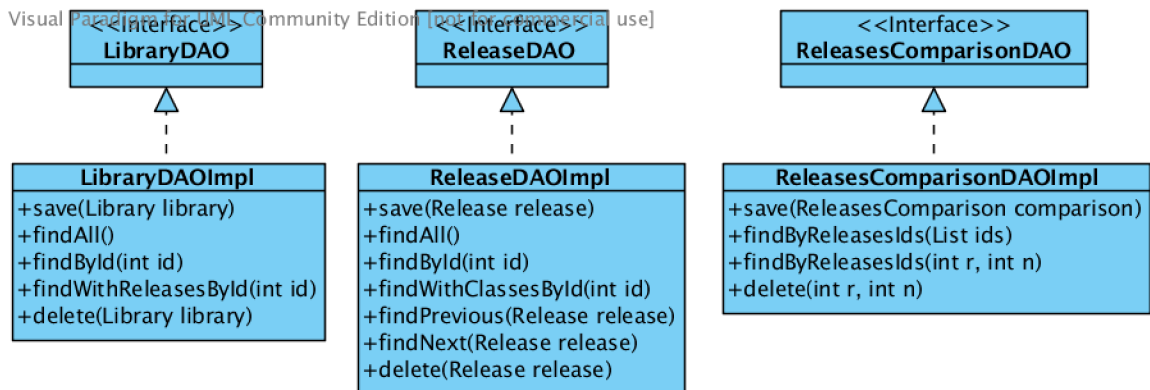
Visual Paradigm for UML Community Edition [not for commercial use]

<<Interface>>
LibraryDAO

<<Interface>>
ReleaseDAO

<<Interface>>
ReleasesComparisonDAO

LibraryDAOImpl
+save(Library library)
+findAll()
+findById(int id)
+findWithReleasesById(int id)
+delete(Library library)

ReleaseDAOImpl
+save(Release release)
+findAll()
+findById(int id)
+findWithClassesById(int id)
+findPrevious(Release release)
+findNext(Release release)
+delete(Release release)

ReleasesComparisonDAOImpl
+save(ReleasesComparison comparison)
+findByReleasesIds(List ids)
+findByReleasesIds(int r, int n)
+delete(int r, int n)